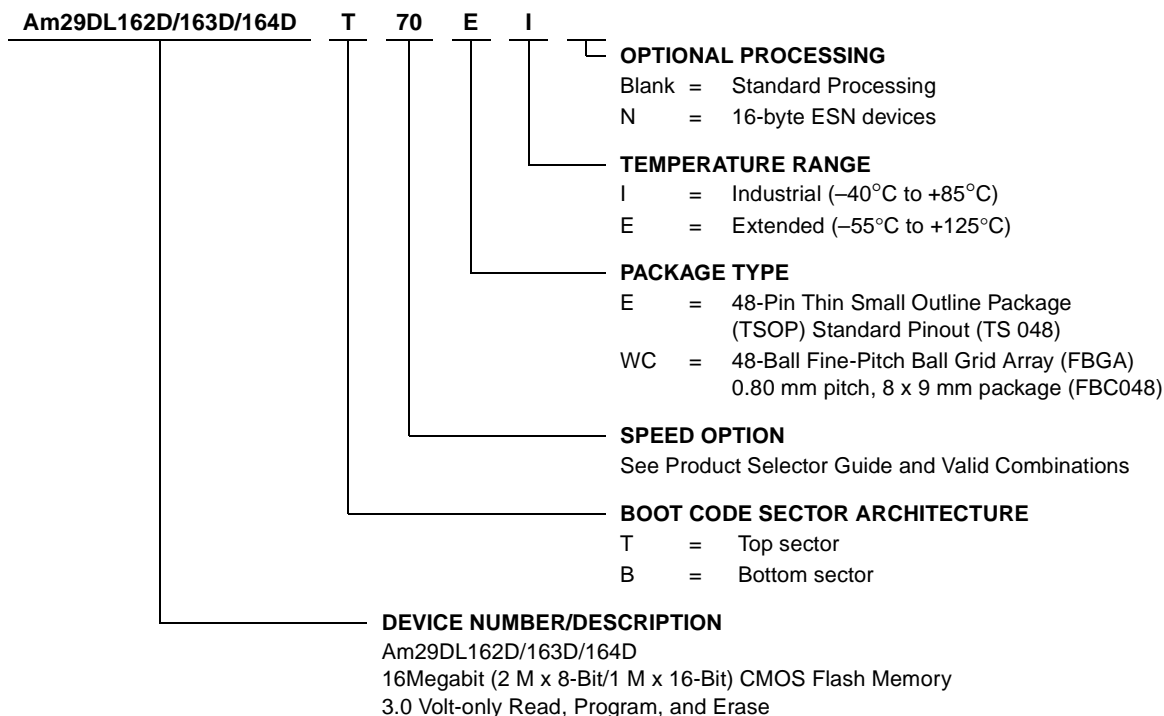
Am29DL162D/163D/164D T 70 E I

OPTIONAL PROCESSING
Blank = Standard Processing
N = 16-byte ESN devices

TEMPERATURE RANGE
I = Industrial (–40°C to +85°C)
E = Extended (–55°C to +125°C)

PACKAGE TYPE
E = 48-Pin Thin Small Outline Package (TSOP) Standard Pinout (TS 048)
WC = 48-Ball Fine-Pitch Ball Grid Array (FBGA) 0.80 mm pitch, 8 x 9 mm package (FBC048)

SPEED OPTION
See Product Selector Guide and Valid Combinations

BOOT CODE SECTOR ARCHITECTURE
T = Top sector
B = Bottom sector

DEVICE NUMBER/DESCRIPTION
Am29DL162D/163D/164D
16Megabit (2 M x 8-Bit/1 M x 16-Bit) CMOS Flash Memory
3.0 Volt-only Read, Program, and Erase